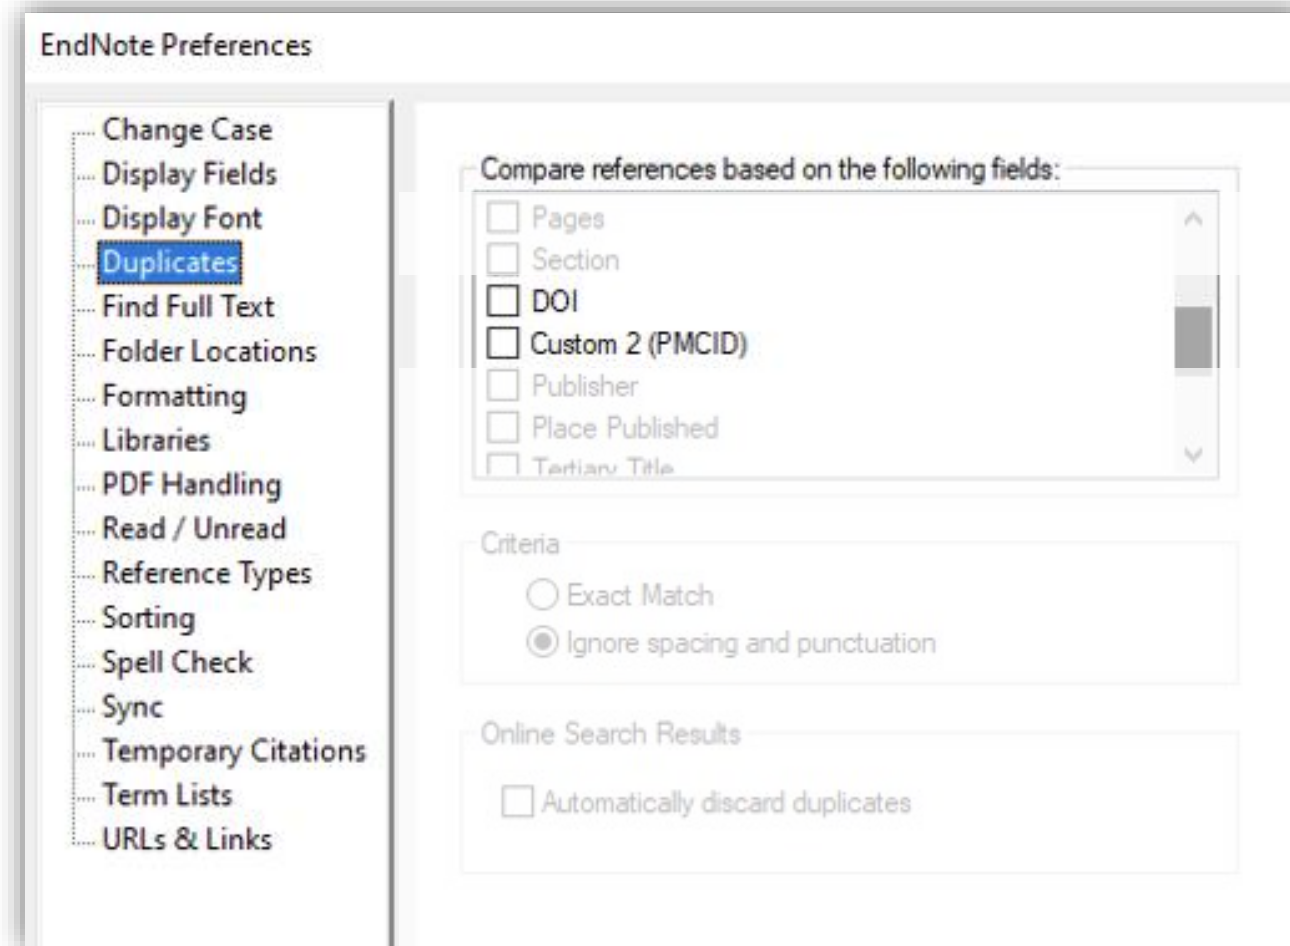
EndNote Preferences

Change Case
Display Fields
Display Font
Duplicates
Find Full Text
Folder Locations
Formatting
Libraries
PDF Handling
Read / Unread
Reference Types
Sorting
Spell Check
Sync
Temporary Citations
Term Lists
URLs & Links

Compare references based on the following fields:

Pages
Section
DOI
Custom 2 (PMCID)
Publisher
Place Published
Tertiary Title

Criteria

Exact Match
Ignore spacing and punctuation

Online Search Results

Automatically discard duplicates